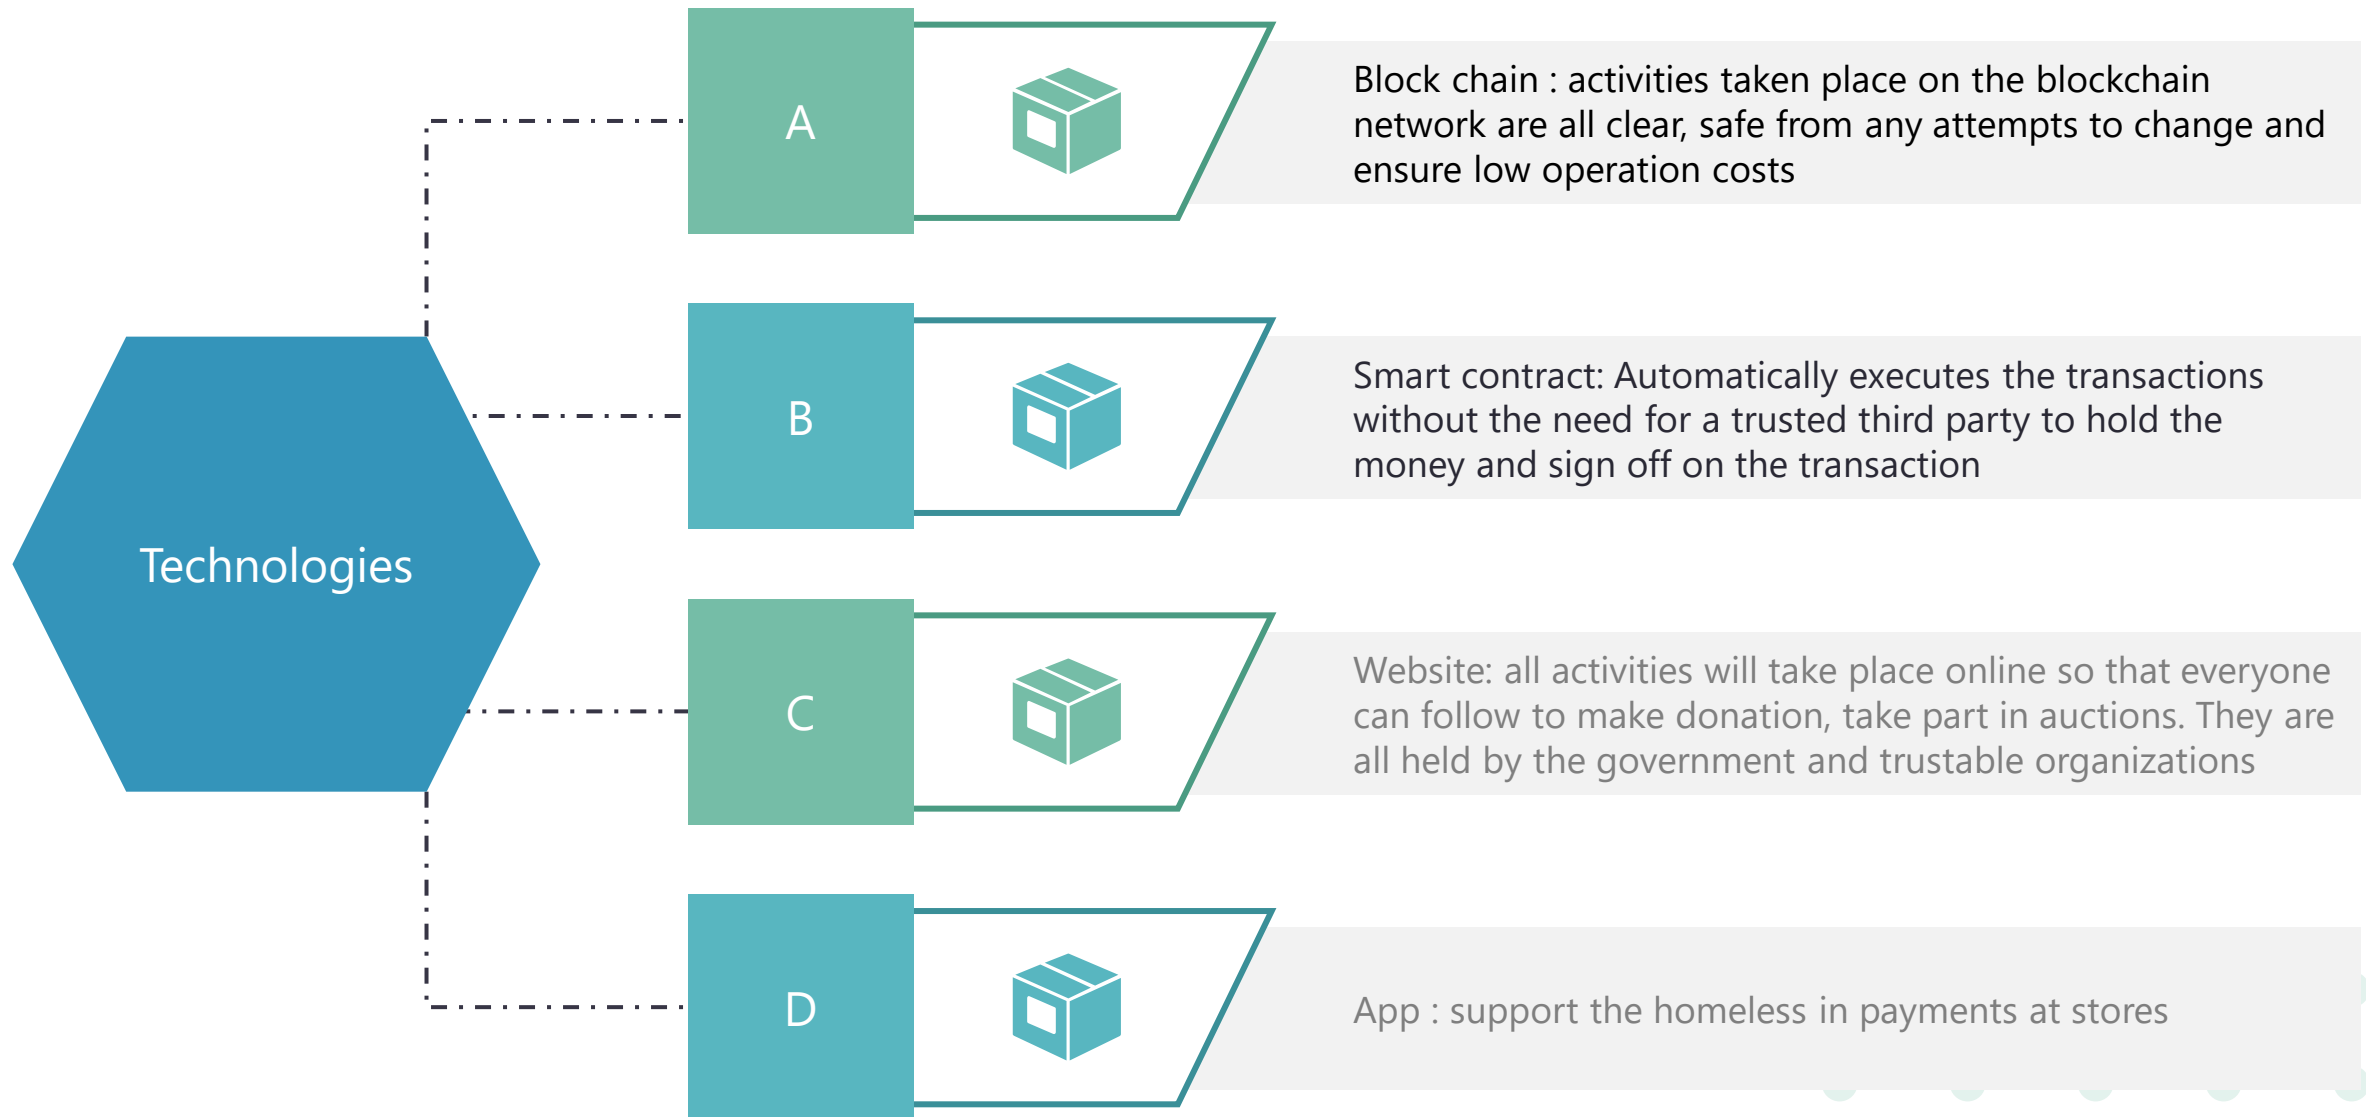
Technologies

A

Block chain : activities taken place on the blockchain network are all clear, safe from any attempts to change and ensure low operation costs

B

Smart contract: Automatically executes the transactions without the need for a trusted third party to hold the money and sign off on the transaction

C

Website: all activities will take place online so that everyone can follow to make donation, take part in auctions. They are all held by the government and trustable organizations

D

App : support the homeless in payments at stores